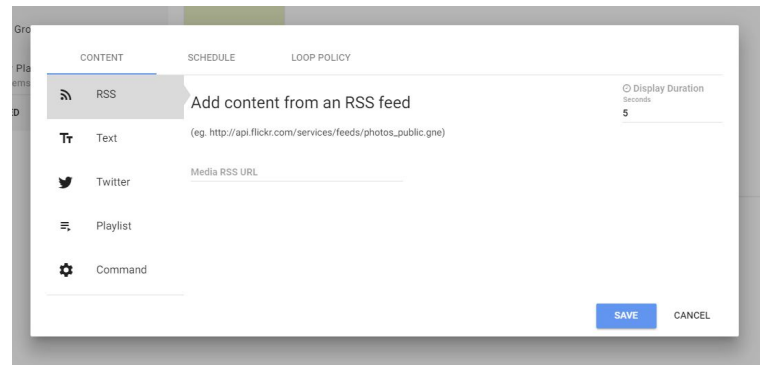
Gro
Pla
ems
D

CONTENT
SCHEDULE
LOOP POLICY

RSS
Text
Twitter
Playlist
Command

Add content from an RSS feed

(eg. http://api.flickr.com/services/feeds/photos_public.gne)

Media RSS URL

Display Duration
Seconds
5

SAVE
CANCEL